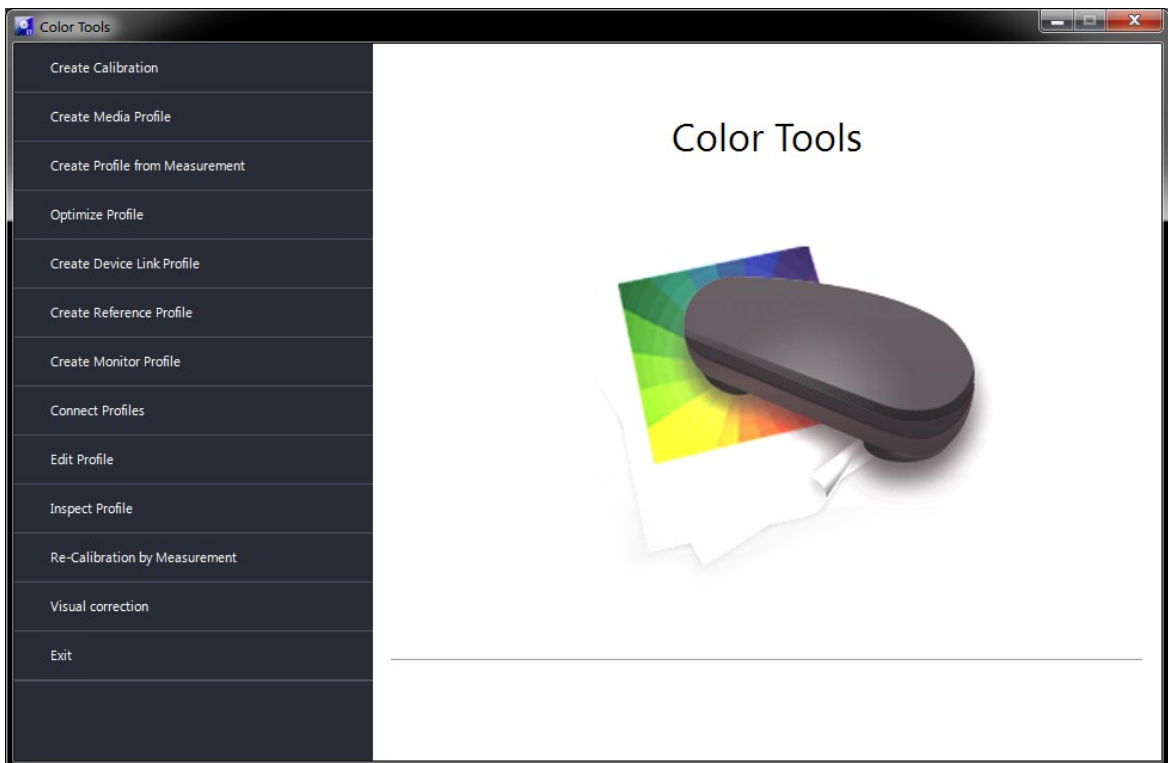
Color Tools

Create Calibration

Create Media Profile

Create Profile from Measurement

Optimize Profile

Create Device Link Profile

Create Reference Profile

Create Monitor Profile

Connect Profiles

Edit Profile

Inspect Profile

Re-Calibration by Measurement

Visual correction

Exit

Color Tools